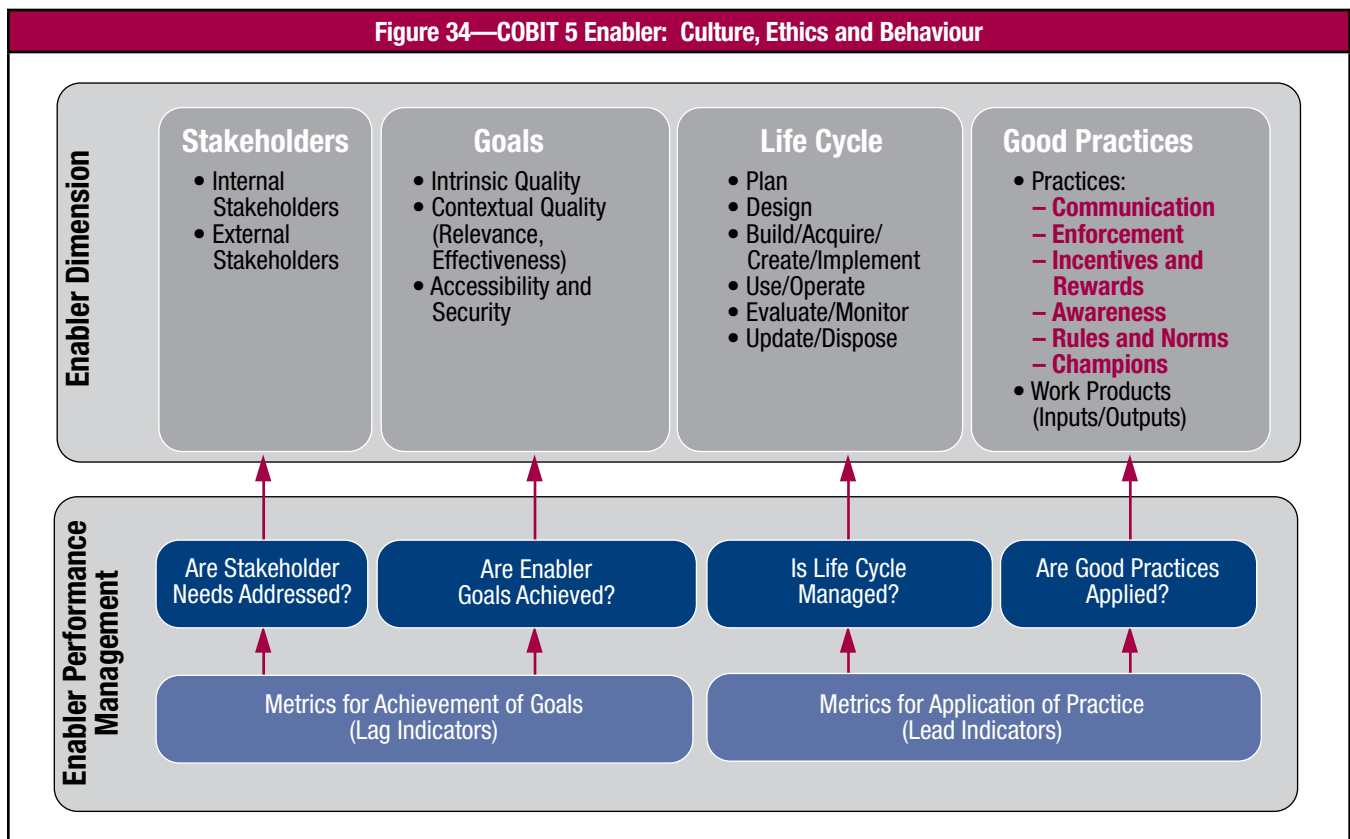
Figure 34—COBIT 5 Enabler: Culture, Ethics and Behaviour

Enabler Dimension

Stakeholders
• Internal Stakeholders
• External Stakeholders

Goals
• Intrinsic Quality
• Contextual Quality (Relevance, Effectiveness)
• Accessibility and Security

Life Cycle
• Plan
• Design
• Build/Acquire/Create/Implement
• Use/Operate
• Evaluate/Monitor
• Update/Dispose

Good Practices
• Practices:
– Communication
– Enforcement
– Incentives and Rewards
– Awareness
– Rules and Norms
– Champions
• Work Products (Inputs/Outputs)

Enabler Performance Management

Are Stakeholder Needs Addressed?

Are Enabler Goals Achieved?

Is Life Cycle Managed?

Are Good Practices Applied?

Metrics for Achievement of Goals (Lag Indicators)

Metrics for Application of Practice (Lead Indicators)